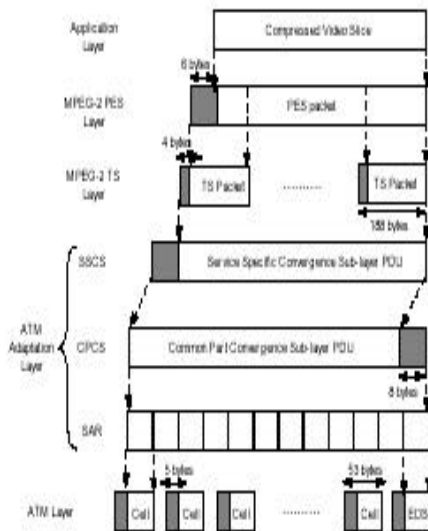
Application Layer

Compressed Video Slice

6 bytes

MPEG-2 PES Layer

PES packet

4 bytes

MPEG-2 TS Layer

TS Packet

..........

TS Packet

188 bytes

SSCS

Service Specific Convergence Sub-layer PDU

ATM Adaptation Layer

CPCS

Common Part Convergence Sub-layer PDU

8 bytes

SAR

5 bytes

53 bytes

ATM Layer

Cell

Cell

Cell

..........

Cell

EOS